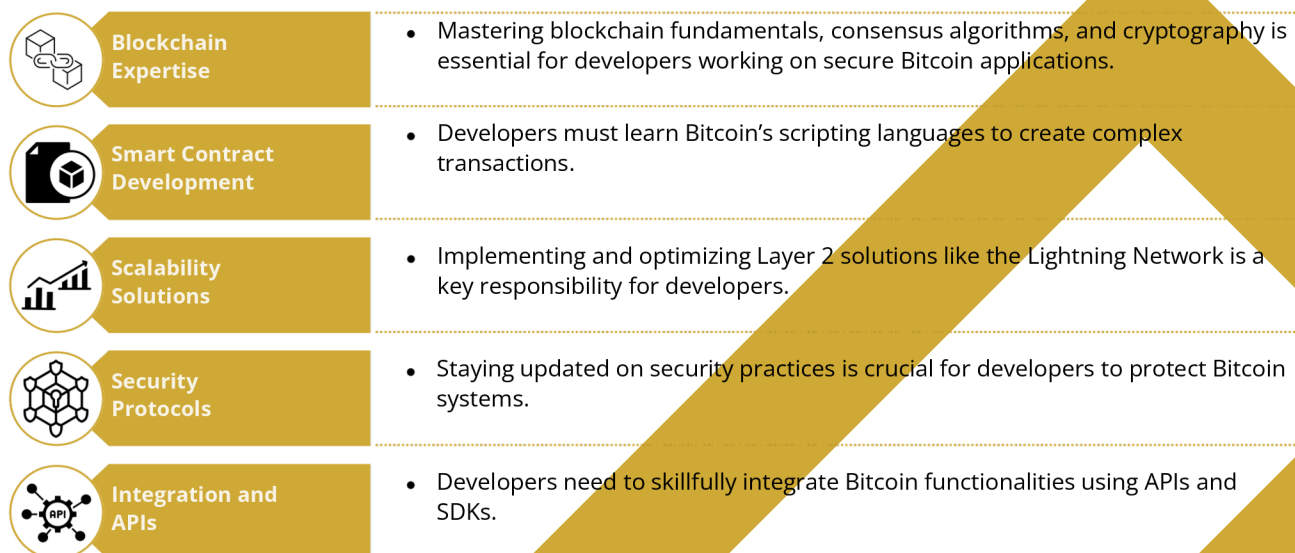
Blockchain Expertise

• Mastering blockchain fundamentals, consensus algorithms, and cryptography is essential for developers working on secure Bitcoin applications.

Smart Contract Development

• Developers must learn Bitcoin's scripting languages to create complex transactions.

Scalability Solutions

• Implementing and optimizing Layer 2 solutions like the Lightning Network is a key responsibility for developers.

Security Protocols

• Staying updated on security practices is crucial for developers to protect Bitcoin systems.

Integration and APIs

API

• Developers need to skillfully integrate Bitcoin functionalities using APIs and SDKs.